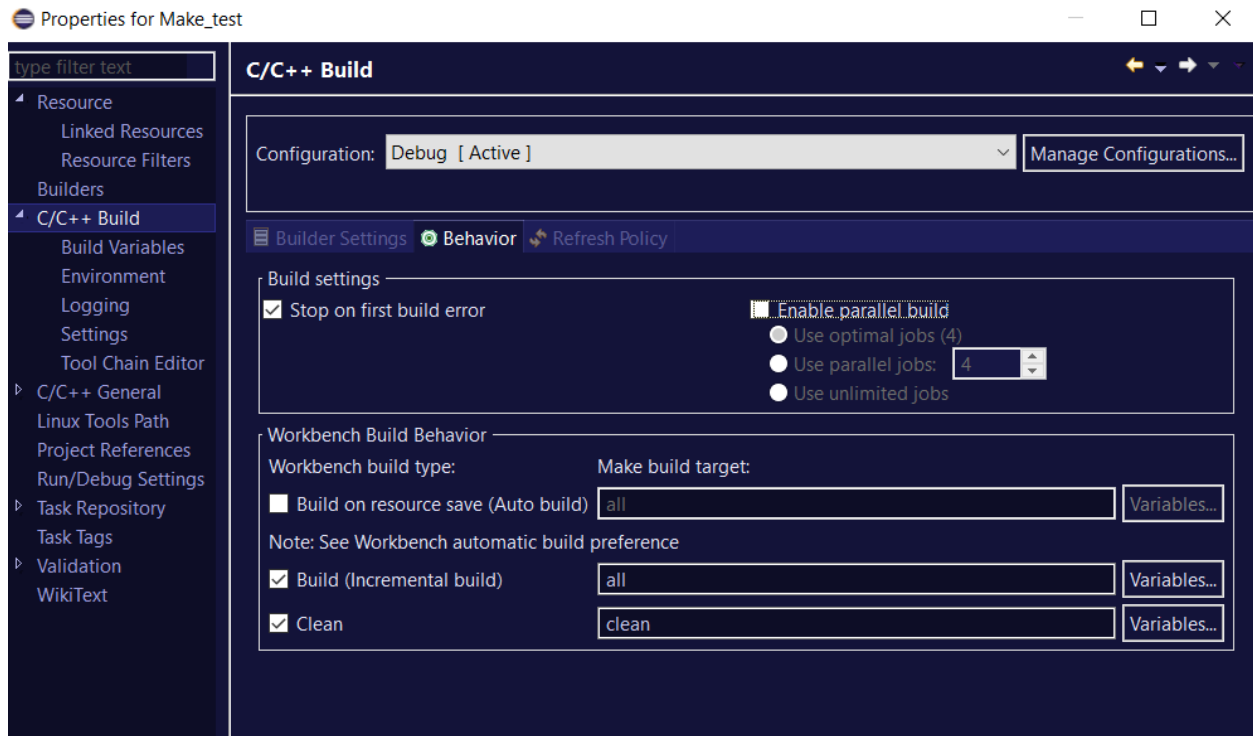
Properties for Make_test

type filter text
Resource
Linked Resources
Resource Filters
Builders
C/C++ Build
Build Variables
Environment
Logging
Settings
Tool Chain Editor
C/C++ General
Linux Tools Path
Project References
Run/Debug Settings
Task Repository
Task Tags
Validation
WikiText

C/C++ Build

Configuration: Debug [ Active ]
Manage Configurations...

Builder Settings
Behavior
Refresh Policy

Build settings
Stop on first build error
Enable parallel build
Use optimal jobs (4)
Use parallel jobs: 4
Use unlimited jobs

Workbench Build Behavior
Workbench build type:
Make build target:
Build on resource save (Auto build) all Variables...
Note: See Workbench automatic build preference
Build (Incremental build) all Variables...
Clean clean Variables...